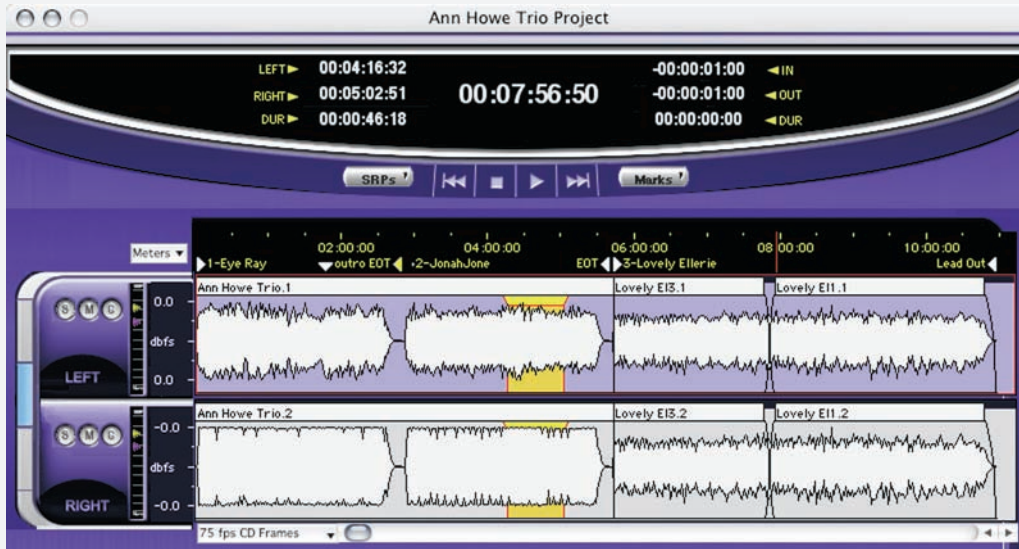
Ann Howe Trio Project

LEFT 00:04:16:32
RIGHT 00:05:02:51
DUR 00:00:46:18

00:07:56:50

-00:00:01:00 IN
-00:00:01:00 OUT
00:00:00:00 DUR

SRPs
Marks

Meters

02:00:00 04:00:00 06:00:00 08:00:00 10:00:00
1-Eye Ray outro EOT 2-JonahJone EOT 3-Lovely Ellerie Lead Out

Ann Howe Trio.1
Lovely El3.1
Lovely El1.1

S M G
0.0
dbfs
0.0
LEFT

Ann Howe Trio.2
Lovely El3.2
Lovely El1.2

S M G
-0.0
dbfs
-0.0
RIGHT

75 fps CD Frames